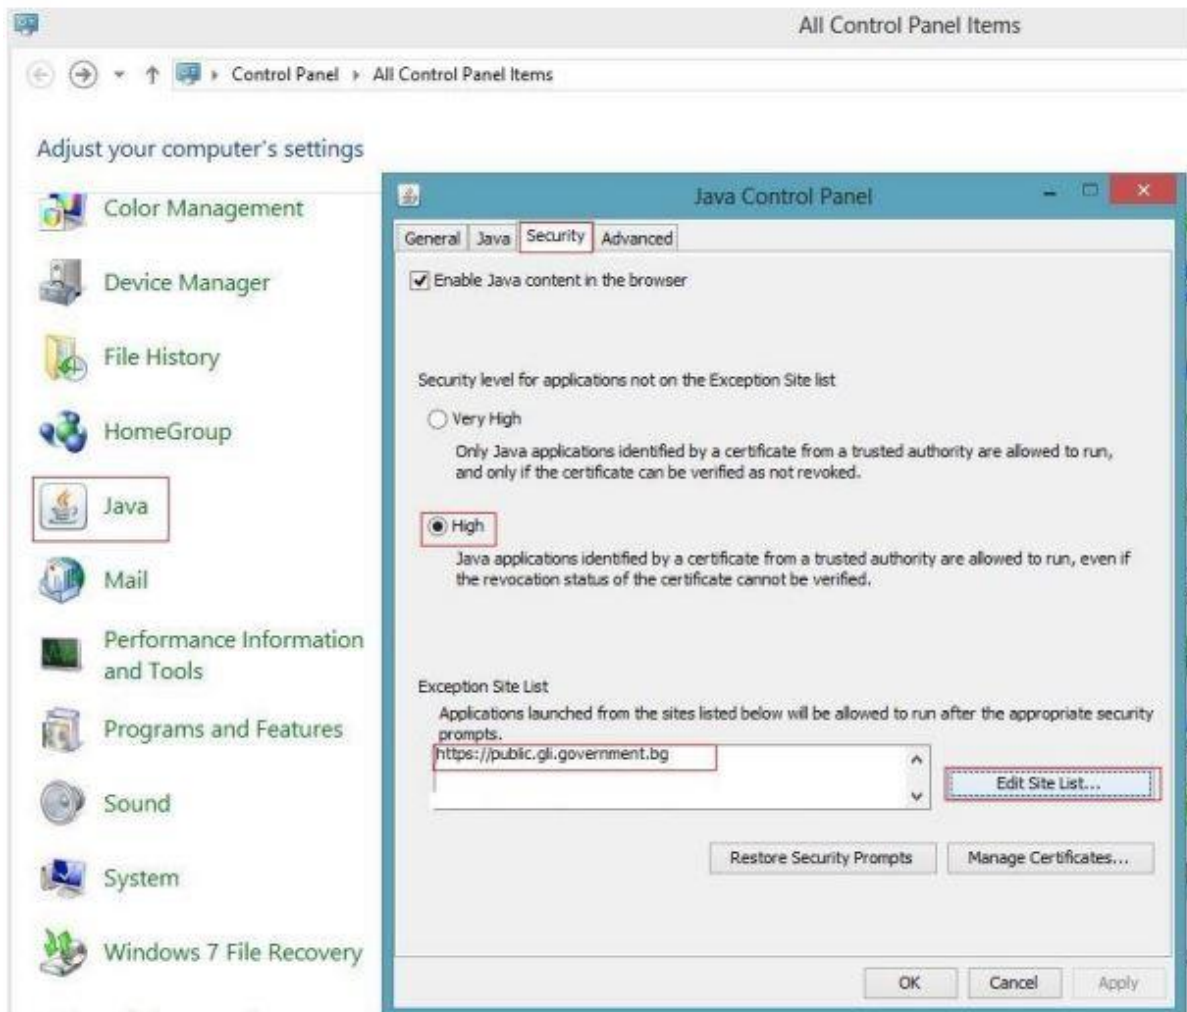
All Control Panel Items

Control Panel › All Control Panel Items

Adjust your computer's settings

Color Management

Device Manager

File History

HomeGroup

Java

Mail

Performance Information and Tools

Programs and Features

Sound

System

Windows 7 File Recovery

Java Control Panel

General | Java | Security | Advanced

Enable Java content in the browser

Security level for applications not on the Exception Site list

Very High

Only Java applications identified by a certificate from a trusted authority are allowed to run, and only if the certificate can be verified as not revoked.

High

Java applications identified by a certificate from a trusted authority are allowed to run, even if the revocation status of the certificate cannot be verified.

Exception Site List

Applications launched from the sites listed below will be allowed to run after the appropriate security prompts.

https://public.gli.government.bg

Edit Site List...

Restore Security Prompts

Manage Certificates...

OK

Cancel

Apply